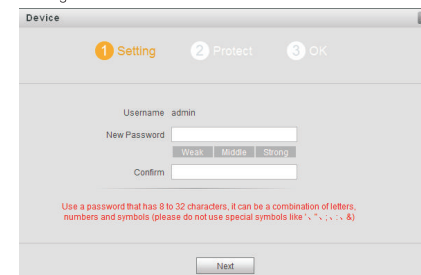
Device

1 Setting 2 Protect 3 OK

Username admin

New Password

Weak Middle Strong

Confirm

Use a password that has 8 to 32 characters, it can be a combination of letters, numbers and symbols (please do not use special symbols like ', ", ;, :, &)

Next